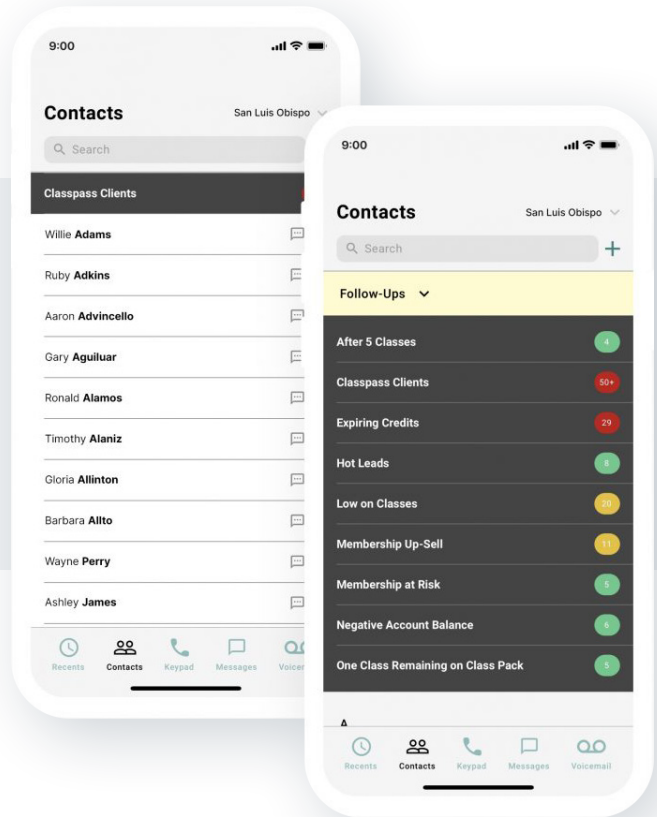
9:00

Contacts San Luis Obispo

Search

Classpass Clients

Willie Adams

Ruby Adkins

Aaron Advincello

Gary Aguiluar

Ronald Alamos

Timothy Alaniz

Gloria Allinton

Barbara Allto

Wayne Perry

Ashley James

Recents Contacts Keypad Messages Voicem

9:00

Contacts San Luis Obispo

Search

+

Follow-Ups

After 5 Classes 4

Classpass Clients 50+

Expiring Credits 29

Hot Leads 8

Low on Classes 20

Membership Up-Sell 11

Membership at Risk 5

Negative Account Balance 6

One Class Remaining on Class Pack 5

A

Recents Contacts Keypad Messages Voicemail